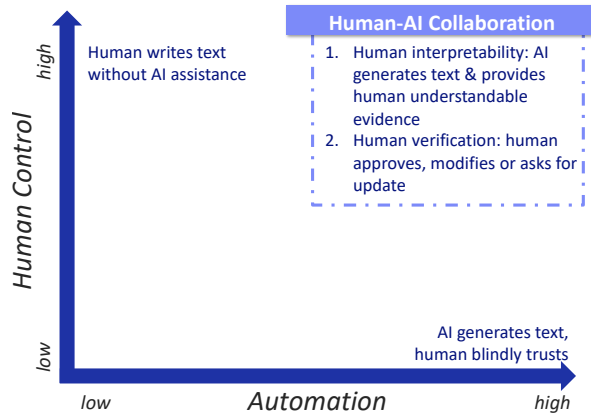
high

Human writes text without AI assistance

Human-AI Collaboration

1. Human interpretability: AI generates text & provides human understandable evidence
2. Human verification: human approves, modifies or asks for update

Human Control

low

AI generates text, human blindly trusts

low

Automation

high